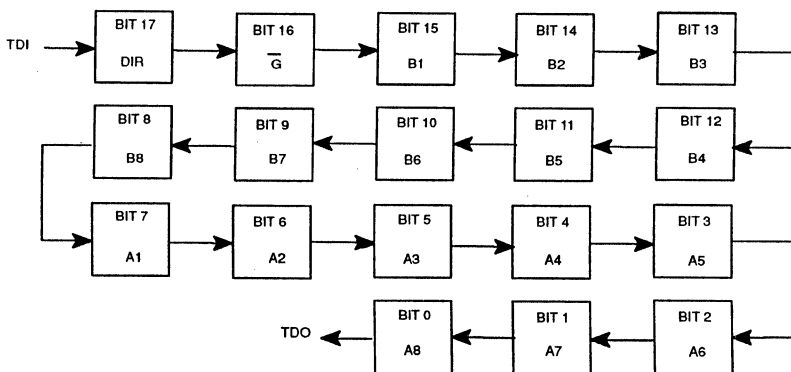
TDI

BIT 17
DIR

BIT 16
$\overline{G}$

BIT 15
B1

BIT 14
B2

BIT 13
B3

BIT 8
B8

BIT 9
B7

BIT 10
B6

BIT 11
B5

BIT 12
B4

BIT 7
A1

BIT 6
A2

BIT 5
A3

BIT 4
A4

BIT 3
A5

TDO

BIT 0
A8

BIT 1
A7

BIT 2
A6